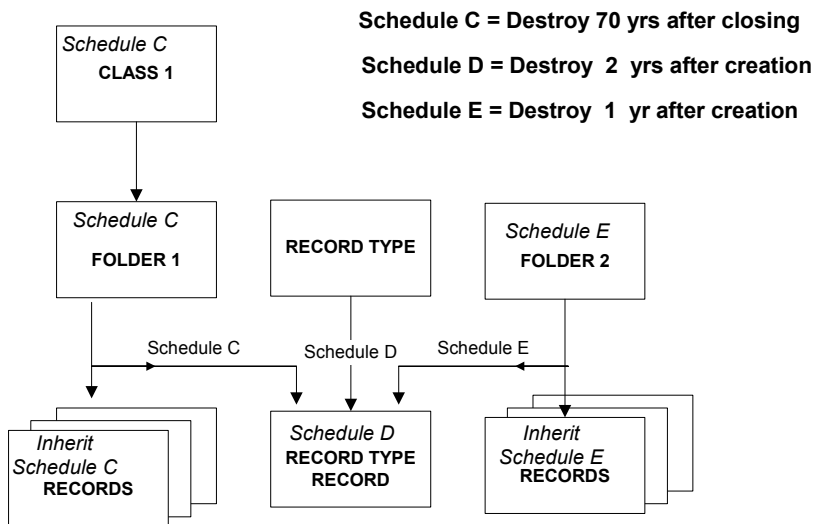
Schedule C = Destroy 70 yrs after closing

Schedule D = Destroy 2 yrs after creation

Schedule E = Destroy 1 yr after creation

Schedule C
CLASS 1

Schedule C
FOLDER 1

RECORD TYPE

Schedule E
FOLDER 2

Schedule C

Schedule D

Schedule E

Inherit
Schedule C
RECORDS

Schedule D
RECORD TYPE
RECORD

Inherit
Schedule E
RECORDS